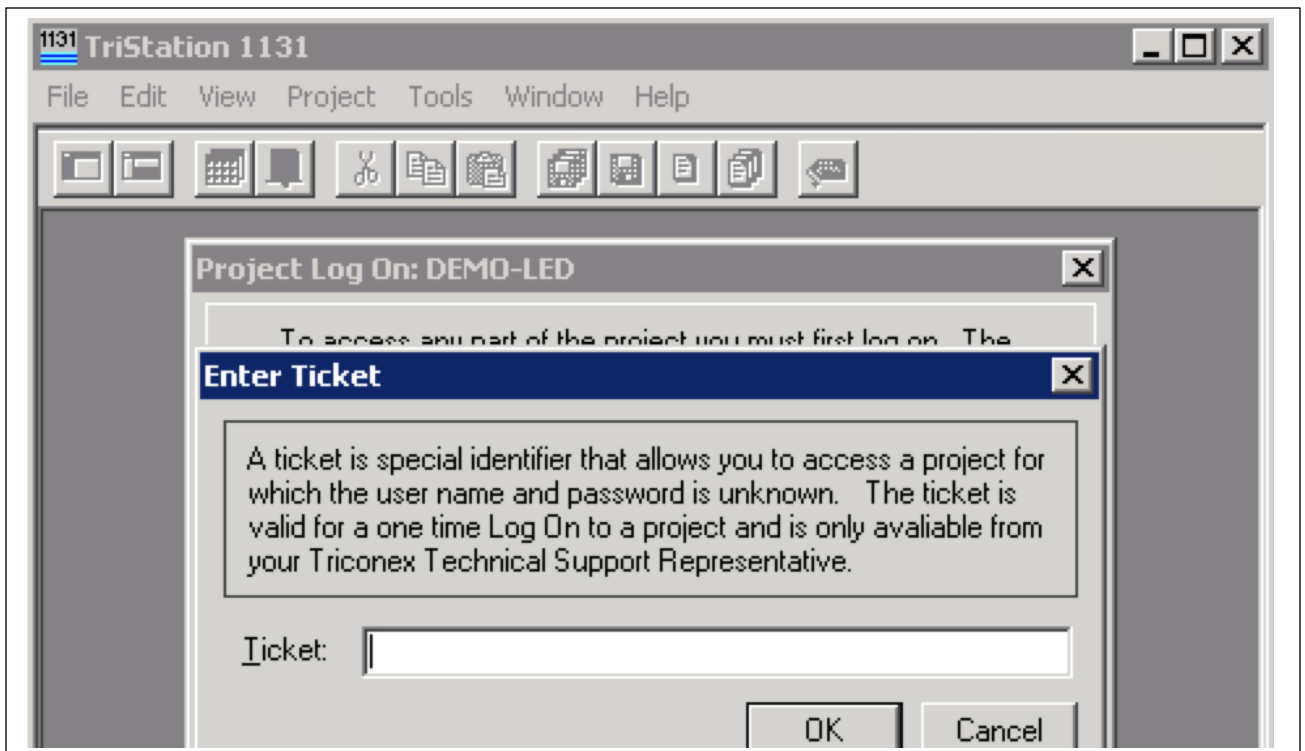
1131 TriStation 1131

File Edit View Project Tools Window Help

Project Log On: DEMO-LED

To access any part of the project you must first log on. The

Enter Ticket

A ticket is special identifier that allows you to access a project for which the user name and password is unknown. The ticket is valid for a one time Log On to a project and is only avaliable from your Triconex Technical Support Representative.

Ticket:

OK Cancel